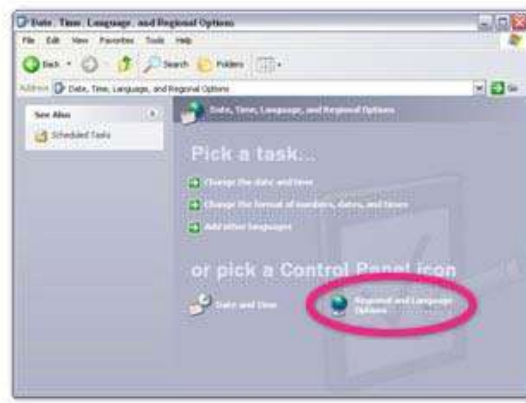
Date, Time, Language, and Regional Options

File Edit View Favorites Tools Help

Back Search Folders

Address Date, Time, Language, and Regional Options Go

See Also

Scheduled Tasks

Date, Time, Language, and Regional Options

Pick a task...

Change the date and time

Change the format of numbers, dates, and times

Add other languages

or pick a Control Panel icon

Date and Time

Regional and Language Options